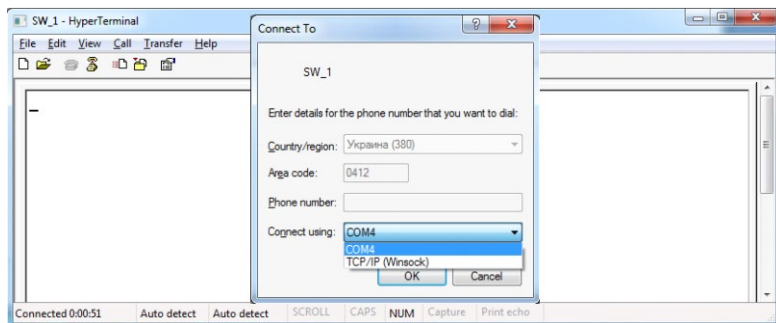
SW_1 - HyperTerminal

File Edit View Call Transfer Help

_

Connect To

SW_1

Enter details for the phone number that you want to dial:

Country/region: Украина (380)

Area code: 0412

Phone number:

Connect using: COM4

COM4
TCP/IP (Winsock)

OK Cancel

Connected 0:00:51 Auto detect Auto detect SCROLL CAPS NUM Capture Print echo